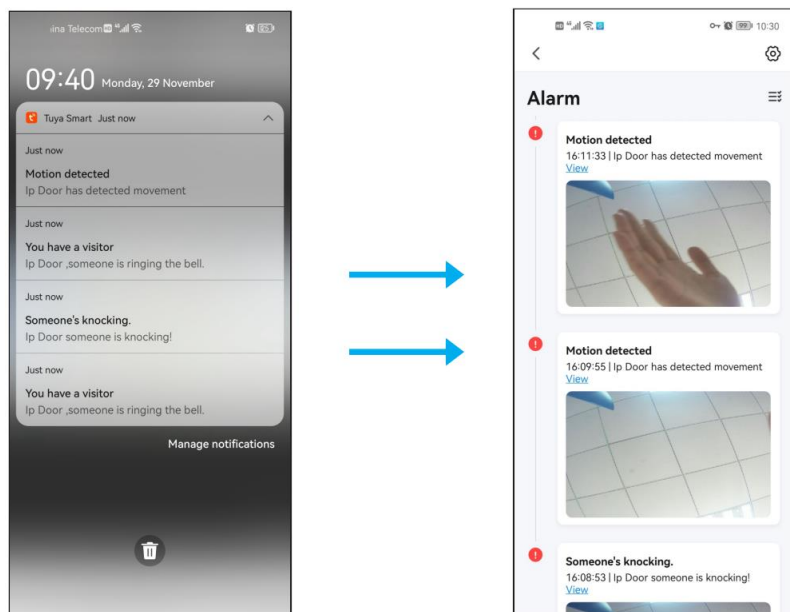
ina Telecom

09:40 Monday, 29 November

Tuya Smart Just now

Just now
Motion detected
Ip Door has detected movement

Just now
You have a visitor
Ip Door ,someone is ringing the bell.

Just now
Someone's knocking.
Ip Door someone is knocking!

Just now
You have a visitor
Ip Door ,someone is ringing the bell.

Manage notifications

99 10:30

Alarm

Motion detected
16:11:33 | Ip Door has detected movement
View

Motion detected
16:09:55 | Ip Door has detected movement
View

Someone's knocking.
16:08:53 | Ip Door someone is knocking!
View